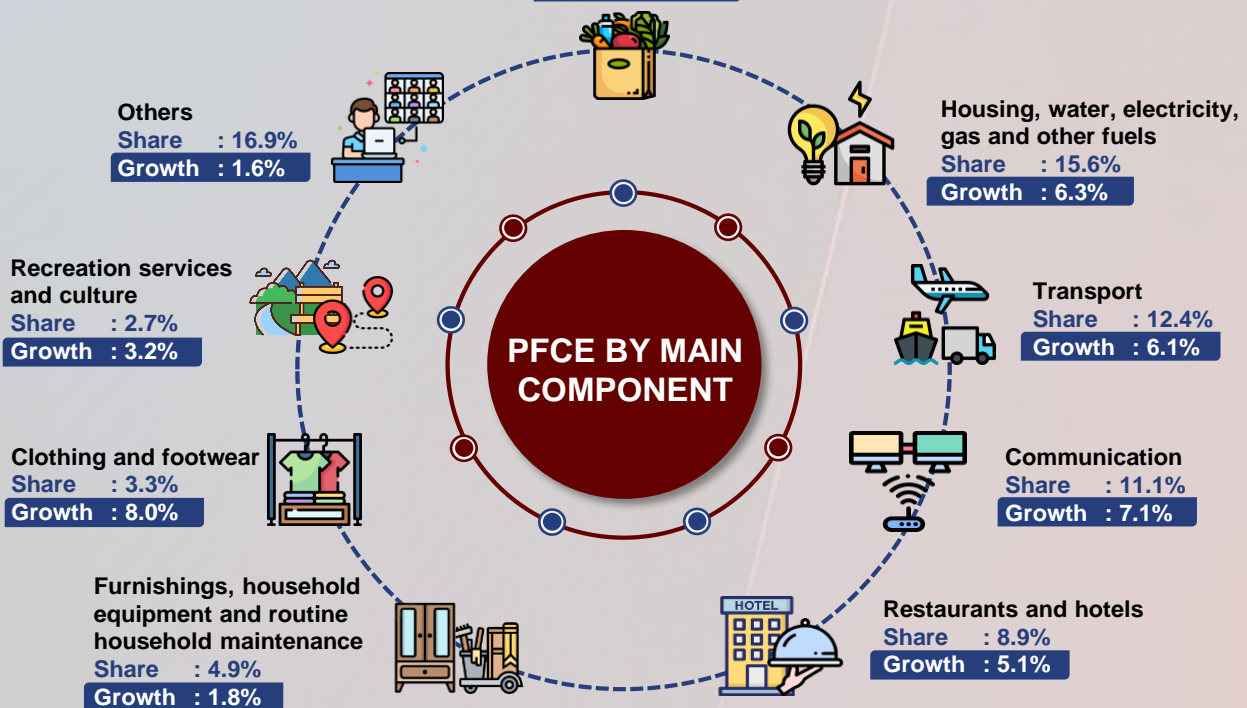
Others
Share : 16.9%
Growth : 1.6%

Housing, water, electricity, gas and other fuels
Share : 15.6%
Growth : 6.3%

Recreation services and culture
Share : 2.7%
Growth : 3.2%

PFCE BY MAIN COMPONENT

Transport
Share : 12.4%
Growth : 6.1%

Clothing and footwear
Share : 3.3%
Growth : 8.0%

Communication
Share : 11.1%
Growth : 7.1%

Furnishings, household equipment and routine household maintenance
Share : 4.9%
Growth : 1.8%

HOTEL

Restaurants and hotels
Share : 8.9%
Growth : 5.1%